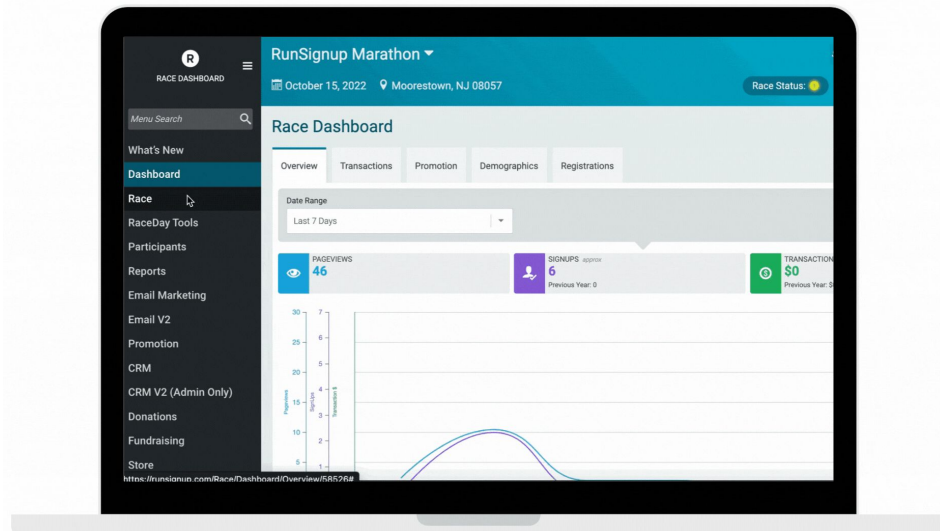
R
RACE DASHBOARD

Menu Search

What's New
Dashboard
Race
RaceDay Tools
Participants
Reports
Email Marketing
Email V2
Promotion
CRM
CRM V2 (Admin Only)
Donations
Fundraising
Store

RunSignup Marathon

October 15, 2022 Moorestown, NJ 08057

Race Status:

Race Dashboard

Overview Transactions Promotion Demographics Registrations

Date Range
Last 7 Days

PAGEVIEWS
46

SIGNUPS approx
6
Previous Year: 0

TRANSACTION
$0
Previous Year: $

30 25 20 15 10 5
7 6 5 4 3 2 1
Pageviews
SignUps
Transaction $

https://runsignup.com/Race/Dashboard/Overview/58526#